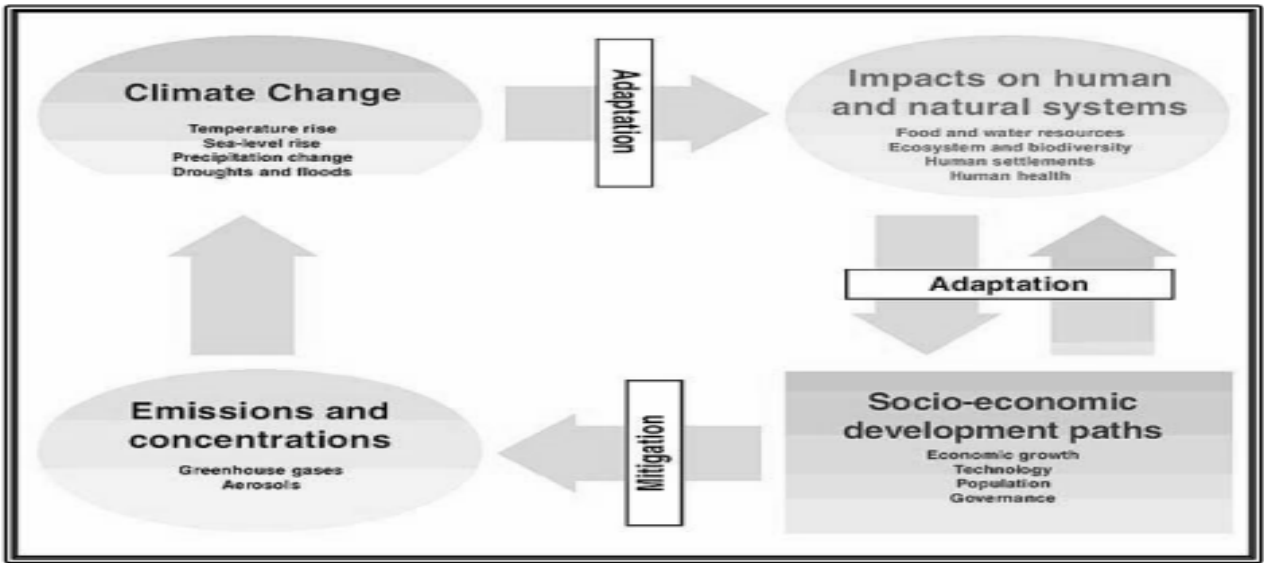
Climate Change

Temperature rise
Sea-level rise
Precipitation change
Droughts and floods

Adaptation

Impacts on human and natural systems

Food and water resources
Ecosystem and biodiversity
Human settlements
Human health

Adaptation

Emissions and concentrations

Greenhouse gases
Aerosols

Mitigation

Socio-economic development paths

Economic growth
Technology
Population
Governance